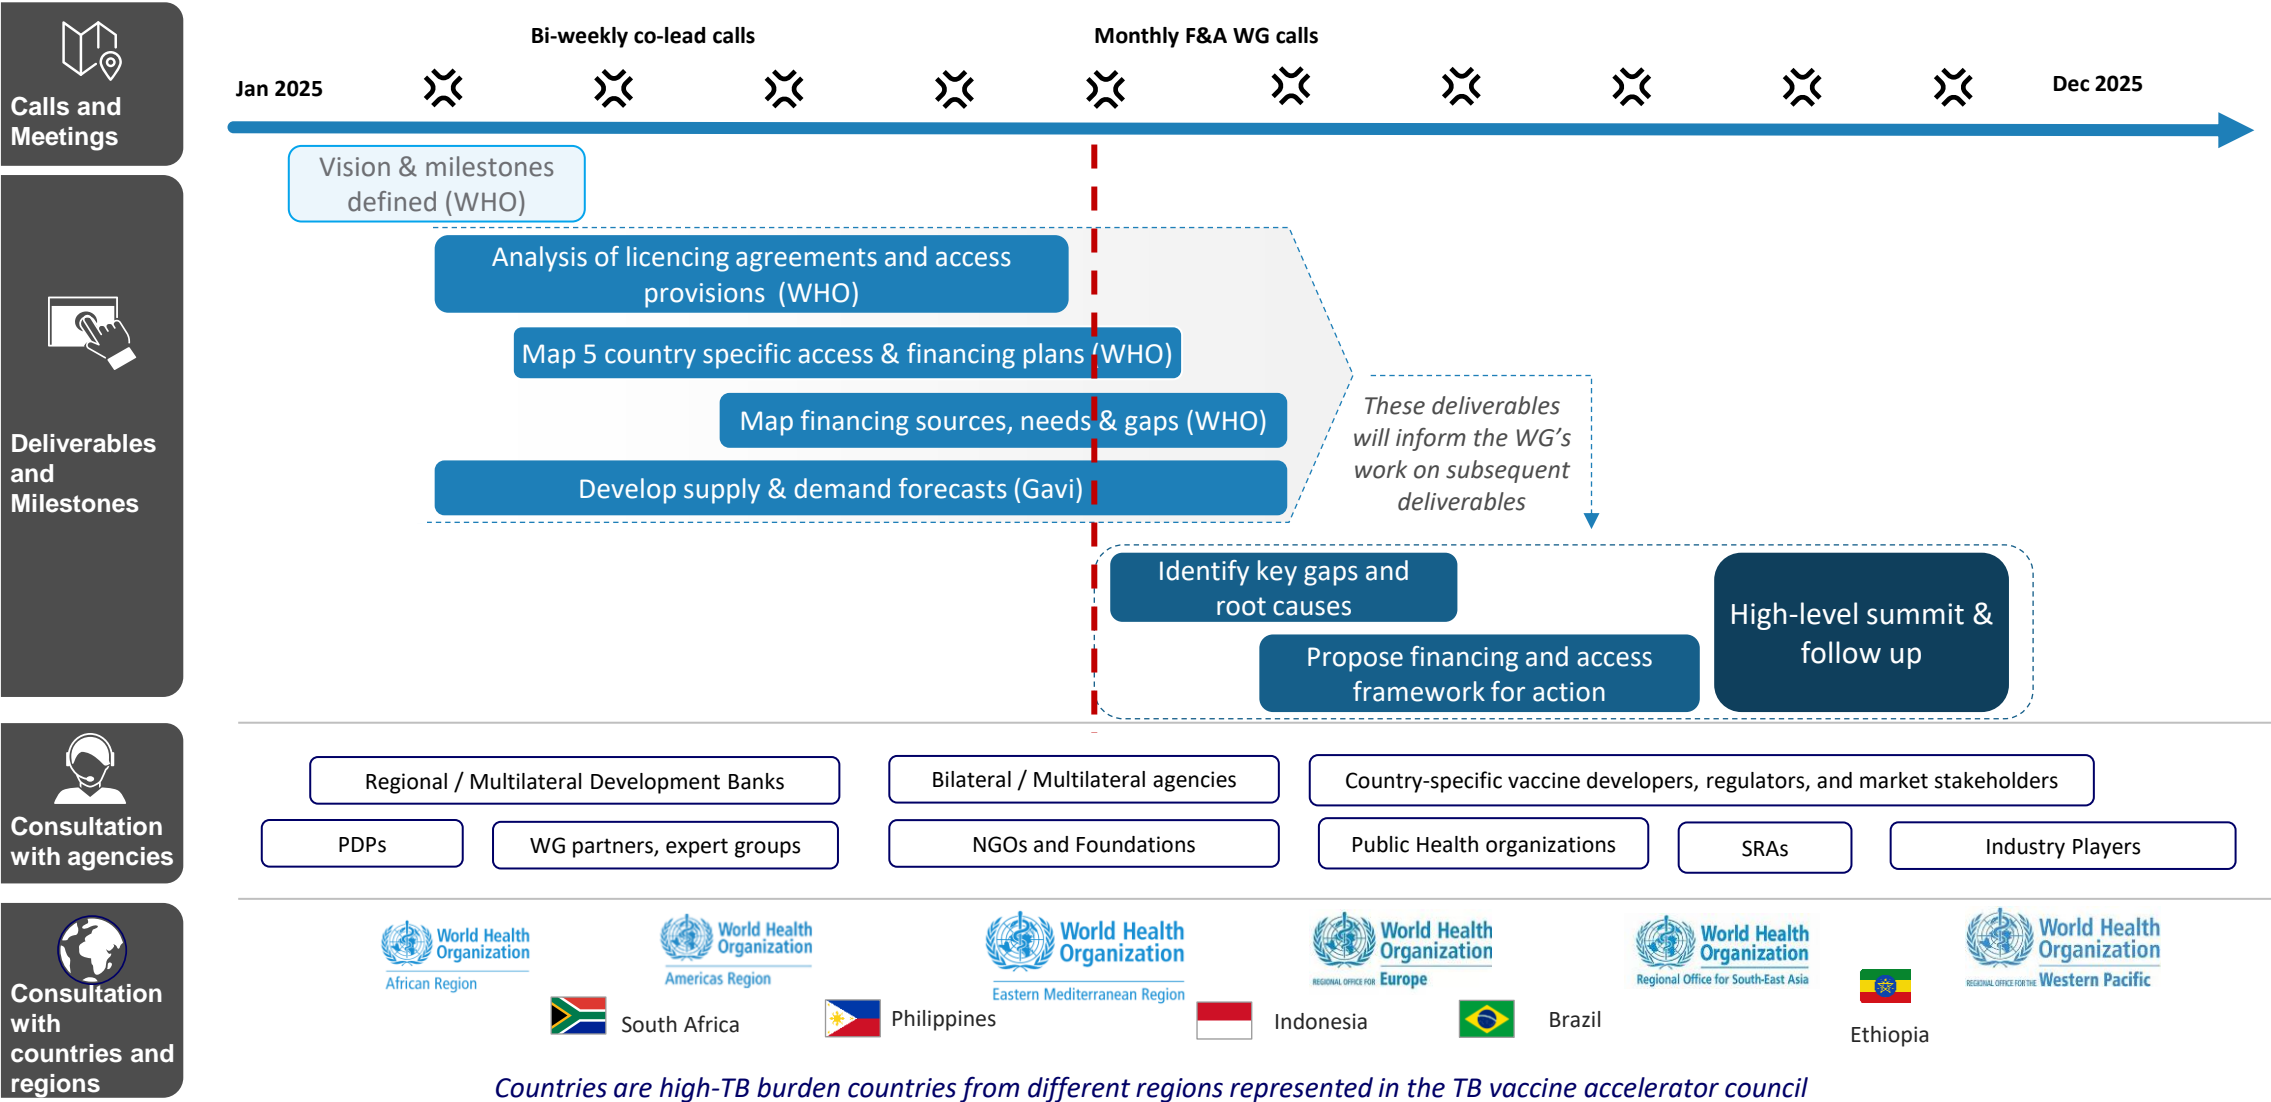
Calls and Meetings

Bi-weekly co-lead calls

Monthly F&A WG calls

Jan 2025

Dec 2025

Deliverables and Milestones

Vision & milestones defined (WHO)

Analysis of licencing agreements and access provisions (WHO)

Map 5 country specific access & financing plans (WHO)

Map financing sources, needs & gaps (WHO)

Develop supply & demand forecasts (Gavi)

These deliverables will inform the WG's work on subsequent deliverables

Identify key gaps and root causes

Propose financing and access framework for action

High-level summit & follow up

Consultation with agencies

Regional / Multilateral Development Banks

Bilateral / Multilateral agencies

Country-specific vaccine developers, regulators, and market stakeholders

PDPs

WG partners, expert groups

NGOs and Foundations

Public Health organizations

SRAs

Industry Players

Consultation with countries and regions

World Health Organization African Region

World Health Organization Americas Region

World Health Organization Eastern Mediterranean Region

World Health Organization Regional Office for Europe

World Health Organization Regional Office for South-East Asia

World Health Organization Regional Office for the Western Pacific

South Africa

Philippines

Indonesia

Brazil

Ethiopia

Countries are high-TB burden countries from different regions represented in the TB vaccine accelerator council